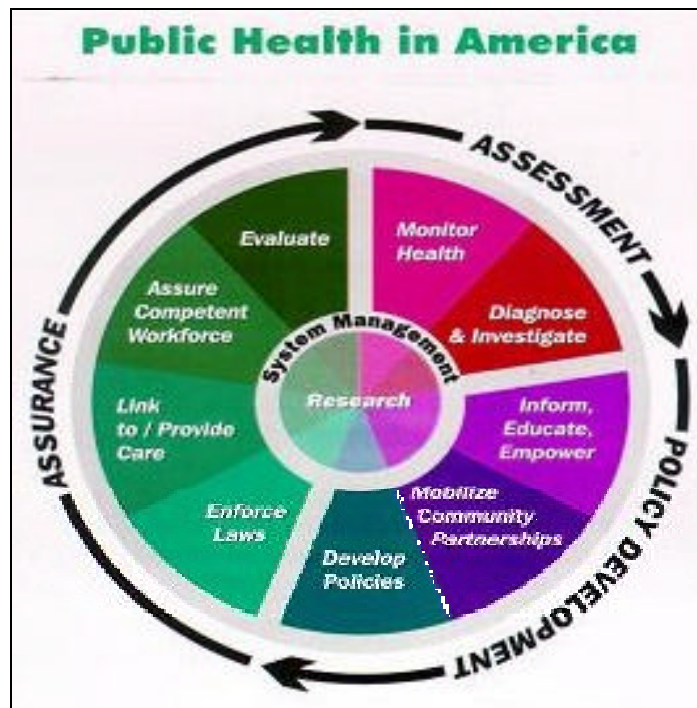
Public Health in America

ASSESSMENT

POLICY DEVELOPMENT

ASSURANCE

Monitor Health

Diagnose & Investigate

Inform, Educate, Empower

Mobilize Community Partnerships

Develop Policies

Enforce Laws

Link to / Provide Care

Assure Competent Workforce

Evaluate

System Management

Research